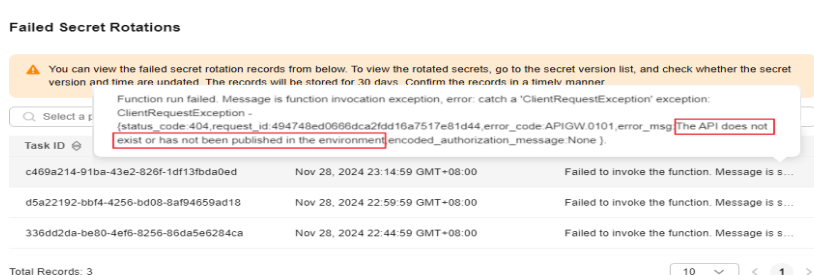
Failed Secret Rotations

You can view the failed secret rotation records from below. To view the rotated secrets, go to the secret version list, and check whether the secret version and time are updated. The records will be stored for 30 days. Confirm the records in a timely manner.

Select a p

Function run failed. Message is function invocation exception, error: catch a 'ClientRequestException' exception: ClientRequestException - {status_code:404,request_id:494748ed0666dca2fdd16a7517e81d44,error_code:APIGW.0101,error_msg:The API does not exist or has not been published in the environment,encoded_authorization_message:None }.

Task ID

| | | |
|---|---|---|
| c469a214-91ba-43e2-826f-1df13fbda0ed | Nov 28, 2024 23:14:59 GMT+08:00 | Failed to invoke the function. Message is s... |
| d5a22192-bbf4-4256-bd08-8af94659ad18 | Nov 28, 2024 22:59:59 GMT+08:00 | Failed to invoke the function. Message is s... |
| 336dd2da-be80-4ef6-8256-86da5e6284ca | Nov 28, 2024 22:44:59 GMT+08:00 | Failed to invoke the function. Message is s... |

Total Records: 3

10

1